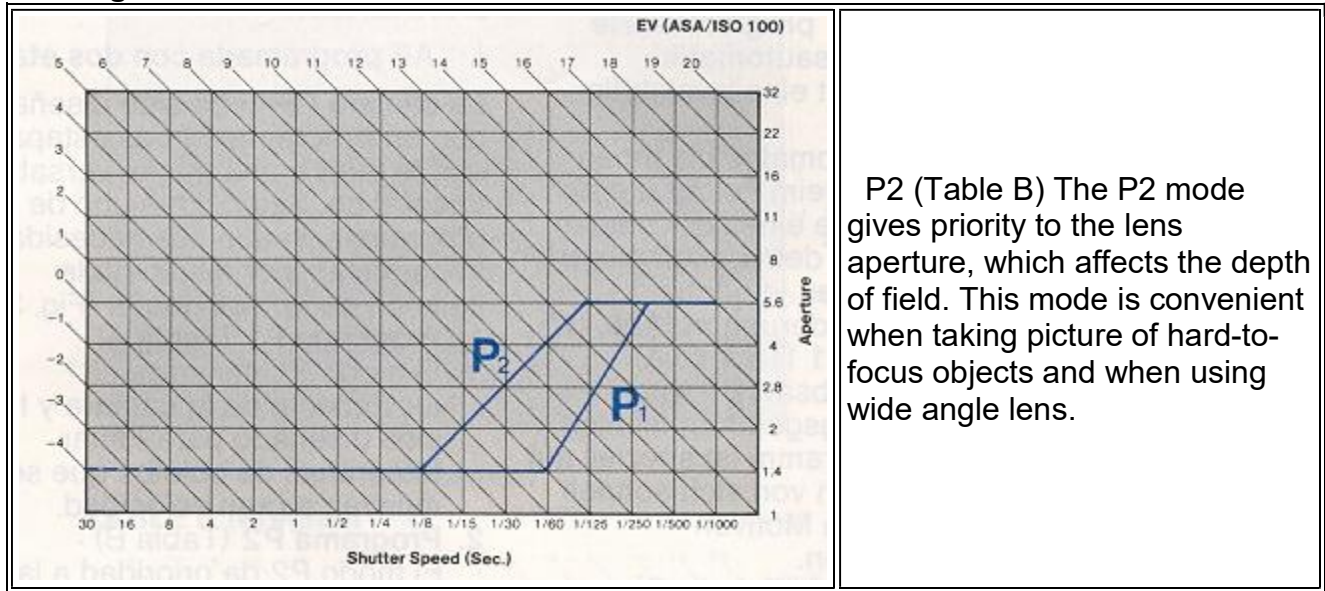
| EV (ASA/ISO 100) 5 6 7 8 9 10 11 12 13 14 15 16 17 18 19 20 4 3 2 1 0 −1 −2 −3 −4 32 22 16 11 8 5.6 4 2.8 2 1.4 1 Aperture $P_2$ $P_1$ 30 16 8 4 2 1 1/2 1/4 1/8 1/15 1/30 1/60 1/125 1/250 1/500 1/1000 Shutter Speed (Sec.) | P2 (Table B) The P2 mode gives priority to the lens aperture, which affects the depth of field. This mode is convenient when taking picture of hard-to-focus objects and when using wide angle lens. |
|---|---|